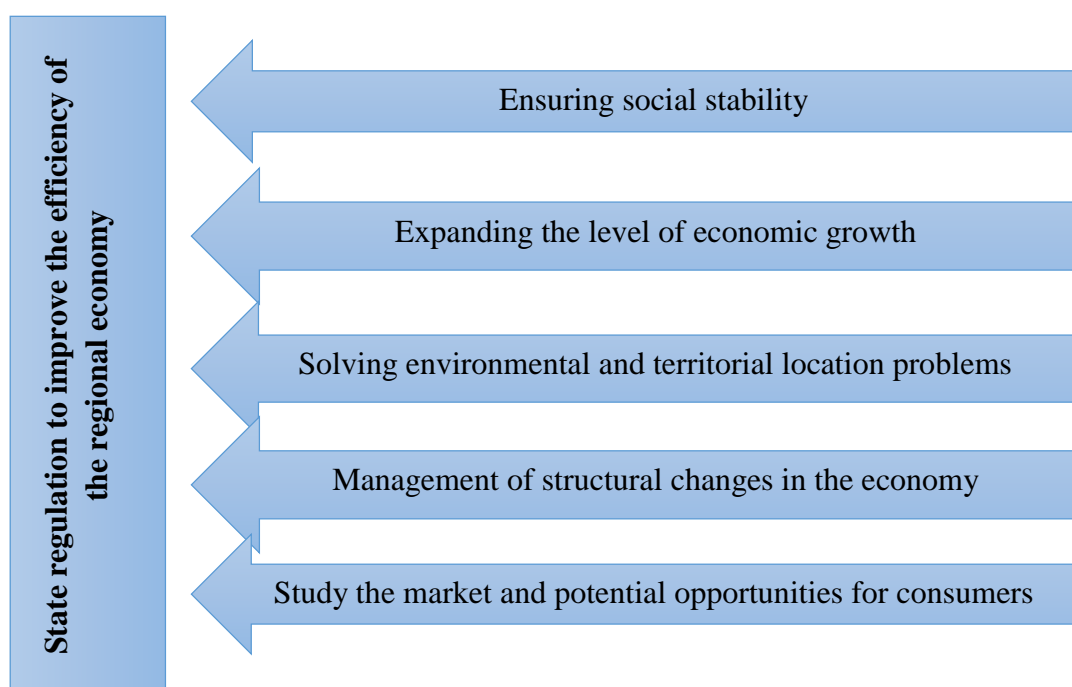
State regulation to improve the efficiency of the regional economy

Ensuring social stability

Expanding the level of economic growth

Solving environmental and territorial location problems

Management of structural changes in the economy

Study the market and potential opportunities for consumers